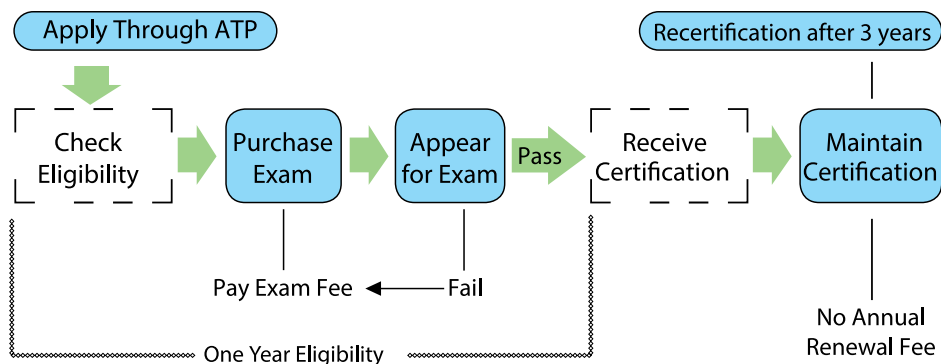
Apply Through ATP

Recertification after 3 years

Check Eligibility

Purchase Exam

Appear for Exam

Pass

Receive Certification

Maintain Certification

Pay Exam Fee

Fail

No Annual Renewal Fee

One Year Eligibility